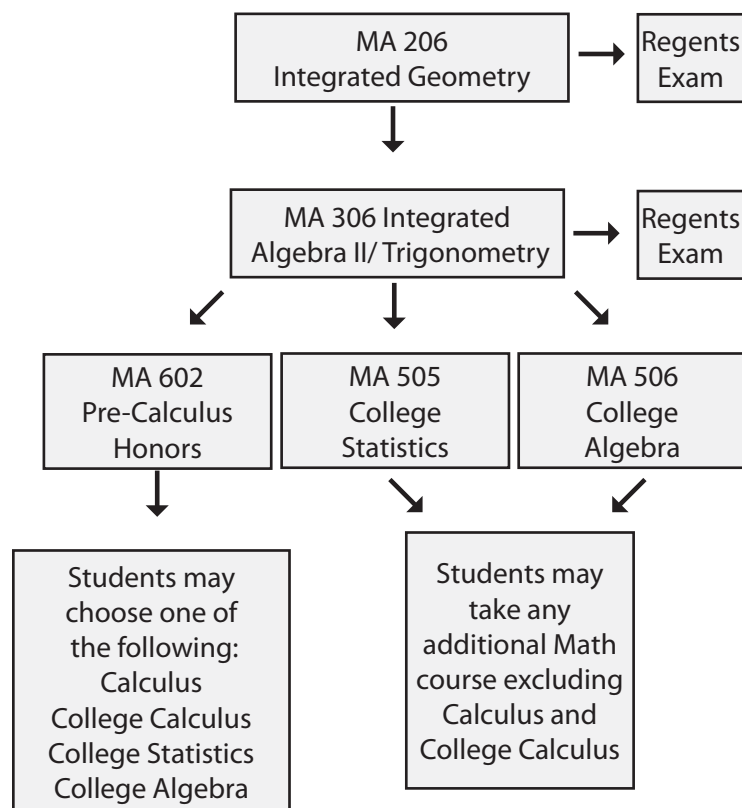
MA 206
Integrated Geometry

Regents
Exam

MA 306 Integrated
Algebra II/ Trigonometry

Regents
Exam

MA 602
Pre-Calculus
Honors

MA 505
College
Statistics

MA 506
College
Algebra

Students may choose one of the following:
Calculus
College Calculus
College Statistics
College Algebra

Students may take any additional Math course excluding Calculus and College Calculus